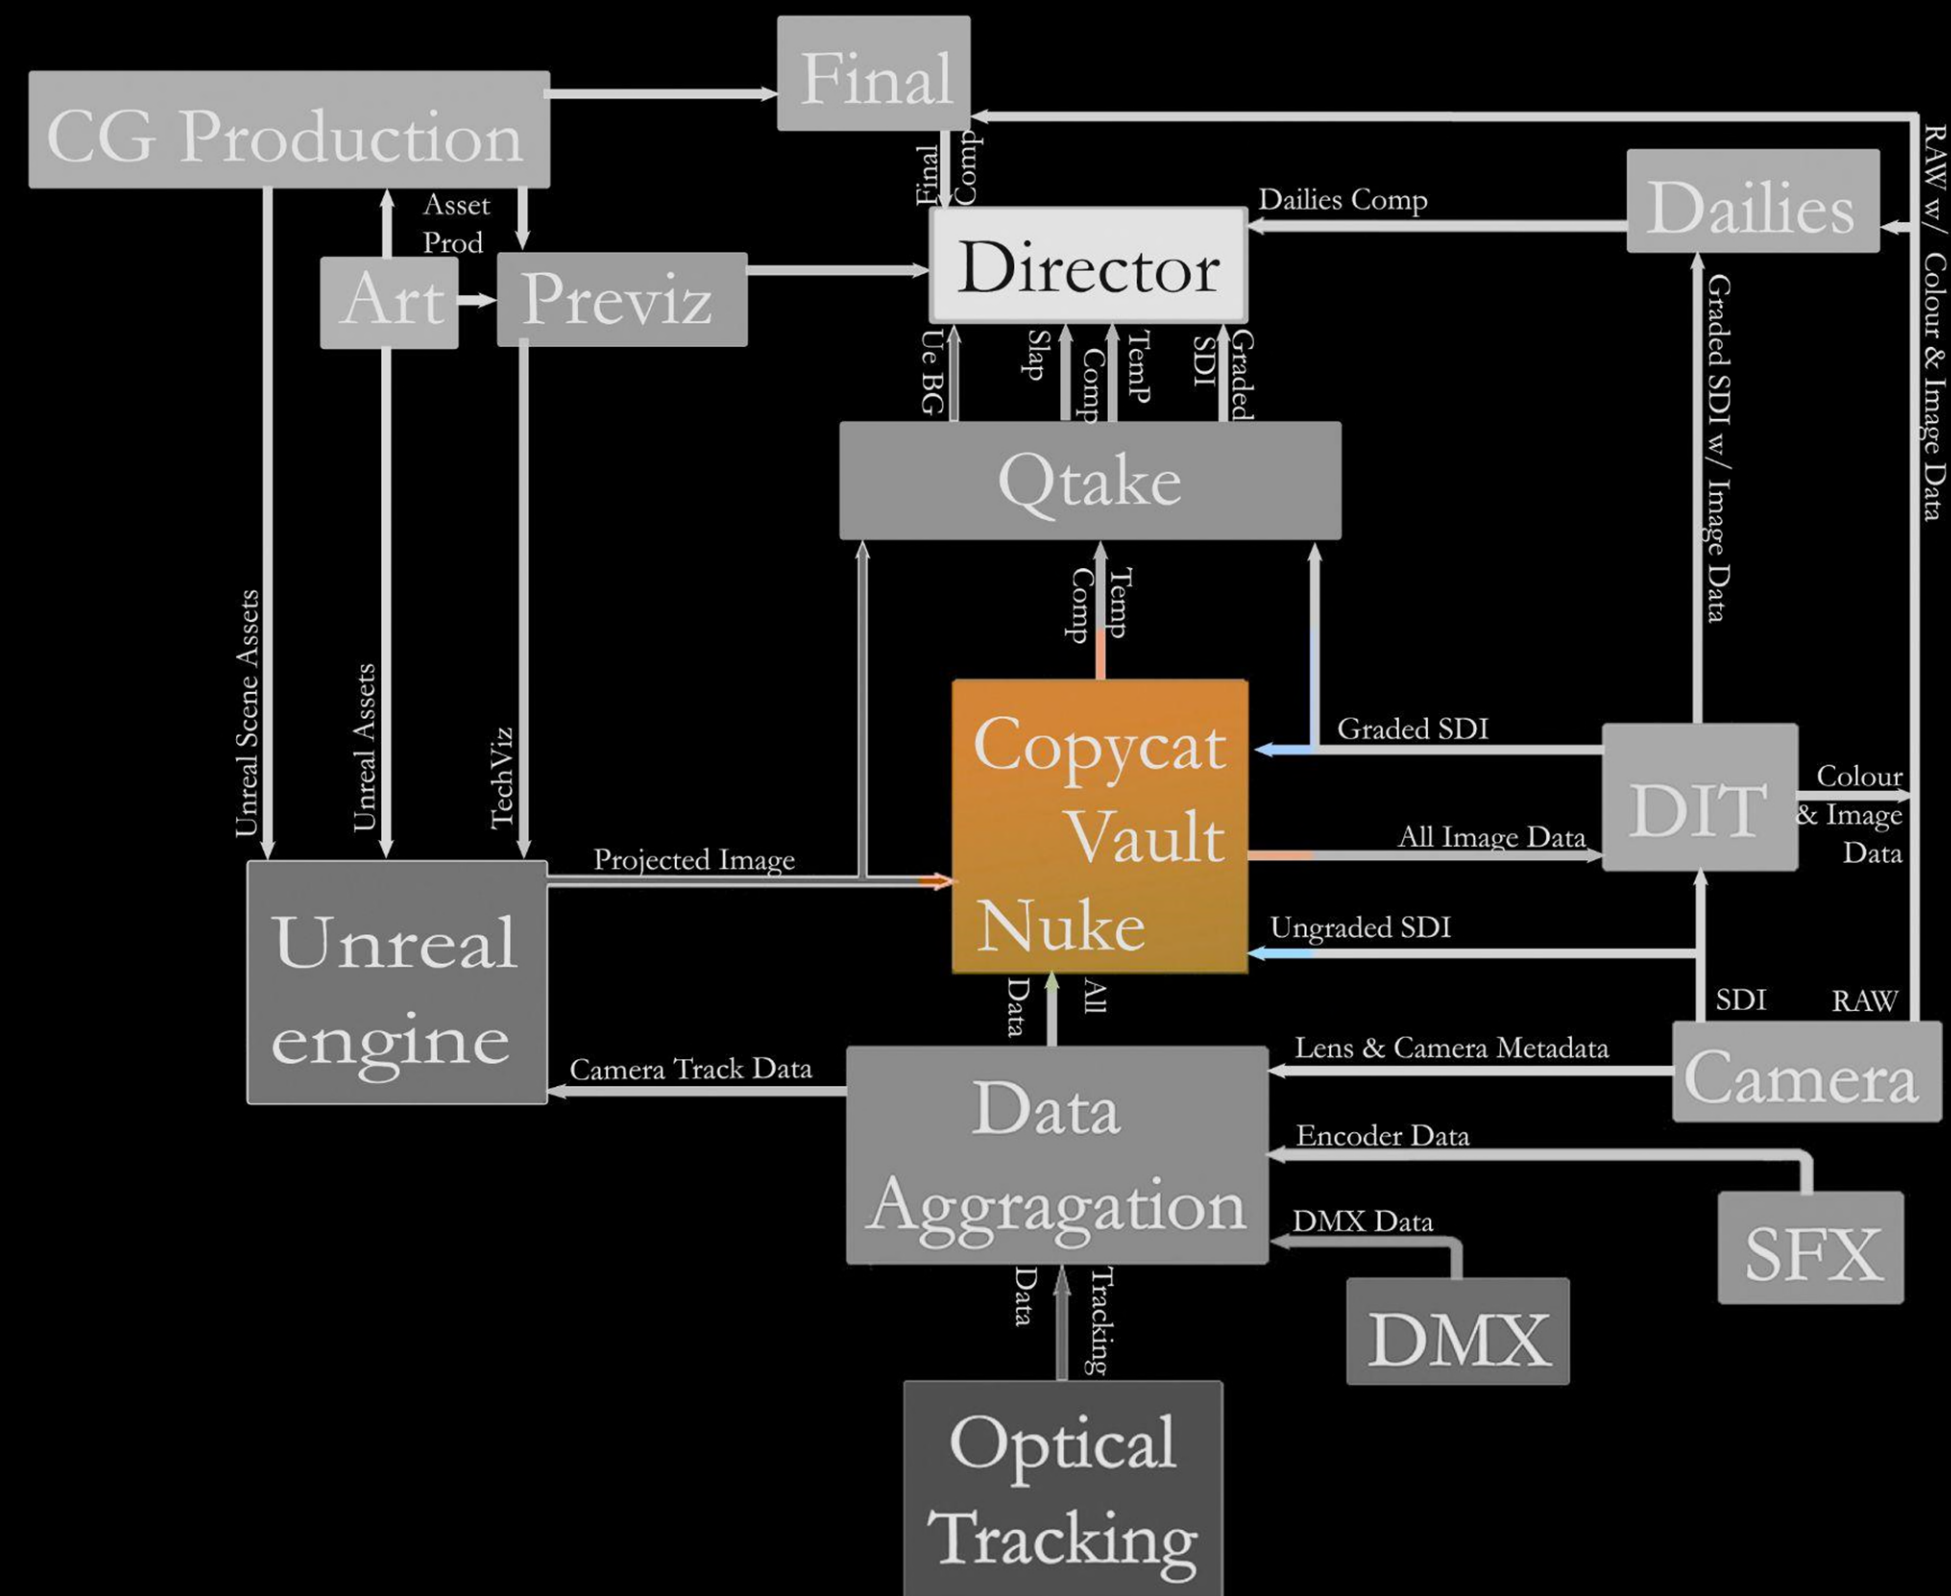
Final

CG Production

Final Comp

RAW w/ Colour & Image Data

Dailies

Dailies Comp

Asset Prod

Director

Art

Previz

Ue BG

Slap Comp

TemP SDI

Graded

Graded SDI w/ Image Data

Qtake

Comp Temp

Unreal Scene Assets

Unreal Assets

TechViz

Copycat Vault Nuke

Graded SDI

DIT

Colour & Image Data

All Image Data

Projected Image

Ungraded SDI

Unreal engine

Data All

SDI

RAW

Lens & Camera Metadata

Camera

Camera Track Data

Data Aggragation

Encoder Data

SFX

DMX Data

Data Tracking

DMX

Optical Tracking